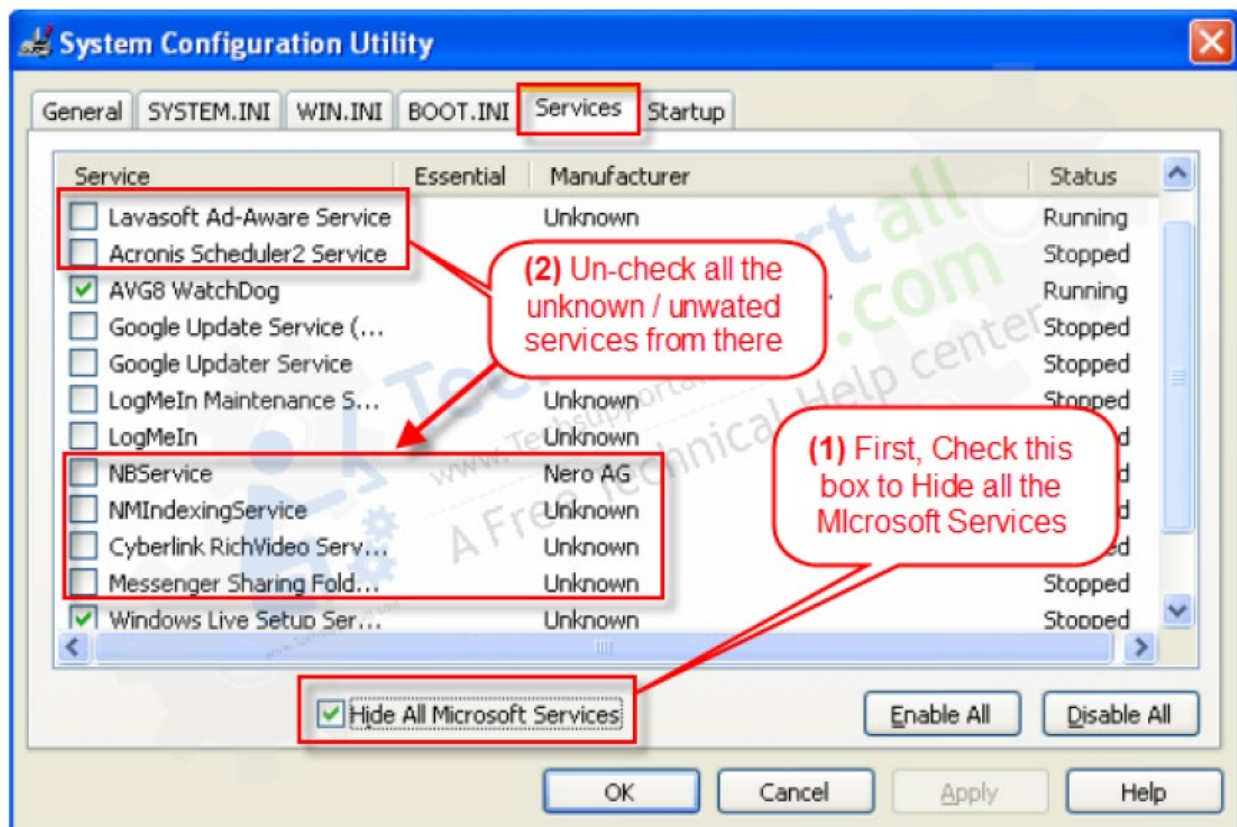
System Configuration Utility

General | SYSTEM.INI | WIN.INI | BOOT.INI | Services | Startup

| Service | Essential | Manufacturer | Status |
|---|---|---|---|
| Lavasoft Ad-Aware Service | | Unknown | Running |
| Acronis Scheduler2 Service | | | Stopped |
| AVG8 WatchDog | | | Running |
| Google Update Service (… | | | Stopped |
| Google Updater Service | | | Stopped |
| LogMeIn Maintenance S… | | Unknown | Stopped |
| LogMeIn | | Unknown | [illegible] |
| NBService | | Nero AG | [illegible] |
| NMIndexingService | | Unknown | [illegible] |
| Cyberlink RichVideo Serv… | | Unknown | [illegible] |
| Messenger Sharing Fold… | | Unknown | Stopped |
| Windows Live Setup Ser… | | Unknown | Stopped |

(2) Un-check all the unknown / unwated services from there

(1) First, Check this box to Hide all the MIcrosoft Services

Hide All Microsoft Services

Enable All
Disable All

OK
Cancel
Apply
Help

www.Techsupportall.com A Free Technical Help center